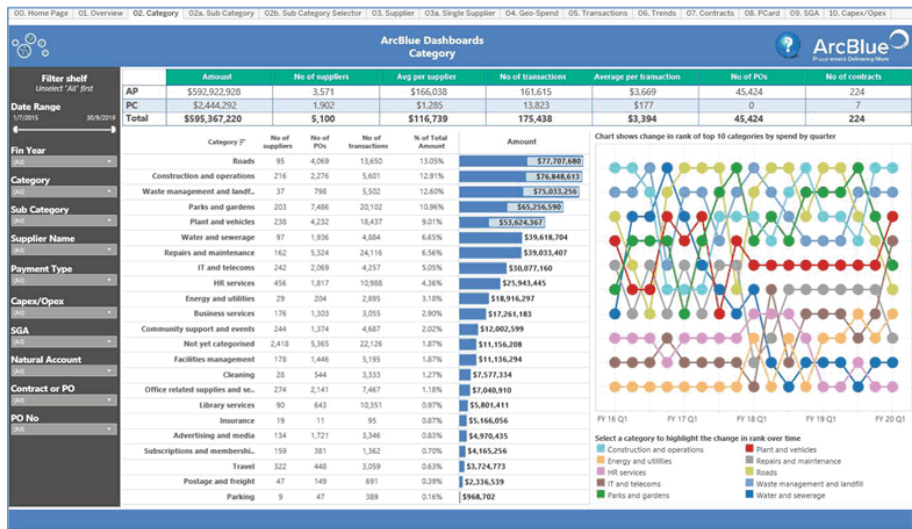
00. Home Page | 01. Overview | 02. Category | 02a. Sub Category | 02b. Sub Category Selector | 03. Supplier | 03a. Single Supplier | 04. Geo-Spend | 05. Transactions | 06. Trends | 07. Contracts | 08. PCard | 09. SGA | 10. Capex/Opex

ArcBlue Dashboards
Category

ArcBlue
Procurement Delivering More

Filter shelf
Unselect "All" first

Date Range
1/7/2015 30/9/2019

Fin Year
(All)

Category
(All)

Sub Category
(All)

Supplier Name
(All)

Payment Type
(All)

Capex/Opex
(All)

SGA
(All)

Natural Account
(All)

Contract or PO
(All)

PO No
(All)

| | Amount | No of suppliers | Avg per supplier | No of transactions | Average per transaction | No of POs | No of contracts |
|---|---|---|---|---|---|---|---|
| AP | $592,922,928 | 3,571 | $166,038 | 161,615 | $3,669 | 45,424 | 224 |
| PC | $2,444,292 | 1,902 | $1,285 | 13,823 | $177 | 0 | 7 |
| Total | $595,367,220 | 5,100 | $116,739 | 175,438 | $3,394 | 45,424 | 224 |

| Category | No of suppliers | No of POs | No of transactions | % of Total Amount | Amount |
|---|---|---|---|---|---|
| Roads | 95 | 4,069 | 13,650 | 13.05% | $77,707,680 |
| Construction and operations | 216 | 2,276 | 5,601 | 12.91% | $76,848,613 |
| Waste management and landf.. | 37 | 798 | 5,502 | 12.60% | $75,033,256 |
| Parks and gardens | 203 | 7,486 | 20,102 | 10.96% | $65,256,590 |
| Plant and vehicles | 238 | 4,232 | 18,437 | 9.01% | $53,624,367 |
| Water and sewerage | 97 | 1,936 | 4,884 | 6.65% | $39,618,704 |
| Repairs and maintenance | 162 | 5,324 | 24,116 | 6.56% | $39,033,407 |
| IT and telecoms | 242 | 2,069 | 4,257 | 5.05% | $30,077,160 |
| HR services | 456 | 1,817 | 10,988 | 4.35% | $25,943,445 |
| Energy and utilities | 29 | 204 | 2,895 | 3.18% | $18,916,297 |
| Business services | 176 | 1,303 | 3,055 | 2.90% | $17,261,183 |
| Community support and events | 244 | 1,374 | 4,687 | 2.02% | $12,002,599 |
| Not yet categorised | 2,418 | 5,255 | 9,992 | 1.87% | $11,156,208 |
| Facilities management | 178 | 1,446 | 5,195 | 1.87% | $11,136,294 |
| Cleaning | 20 | 544 | 3,333 | 1.27% | $7,577,334 |
| Office related supplies and se.. | 274 | 2,141 | 7,467 | 1.18% | $7,040,910 |
| Library services | 90 | 643 | 10,351 | 0.97% | $5,801,411 |
| Insurance | 19 | 11 | 95 | 0.94% | $5,566,056 |
| Advertising and media | 134 | 1,721 | 3,346 | 0.83% | $4,970,435 |
| Subscriptions and membershi.. | 159 | 381 | 1,207 | 0.70% | $4,165,256 |
| Travel | 322 | 448 | 3,559 | 0.63% | $3,724,773 |
| Postage and freight | 47 | 149 | 1,261 | 0.39% | $2,336,539 |
| Parking | 9 | 47 | 389 | 0.16% | $968,702 |

Chart shows change in rank of top 10 categories by spend by quarter

FY 16 Q1 FY 17 Q1 FY 18 Q1 FY 19 Q1 FY 20 Q1

Select a category to highlight the change in rank over time
Construction and operations
Plant and vehicles
Energy and utilities
Repairs and maintenance
HR services
Roads
IT and telecoms
Waste management and landfill
Parks and gardens
Water and sewerage